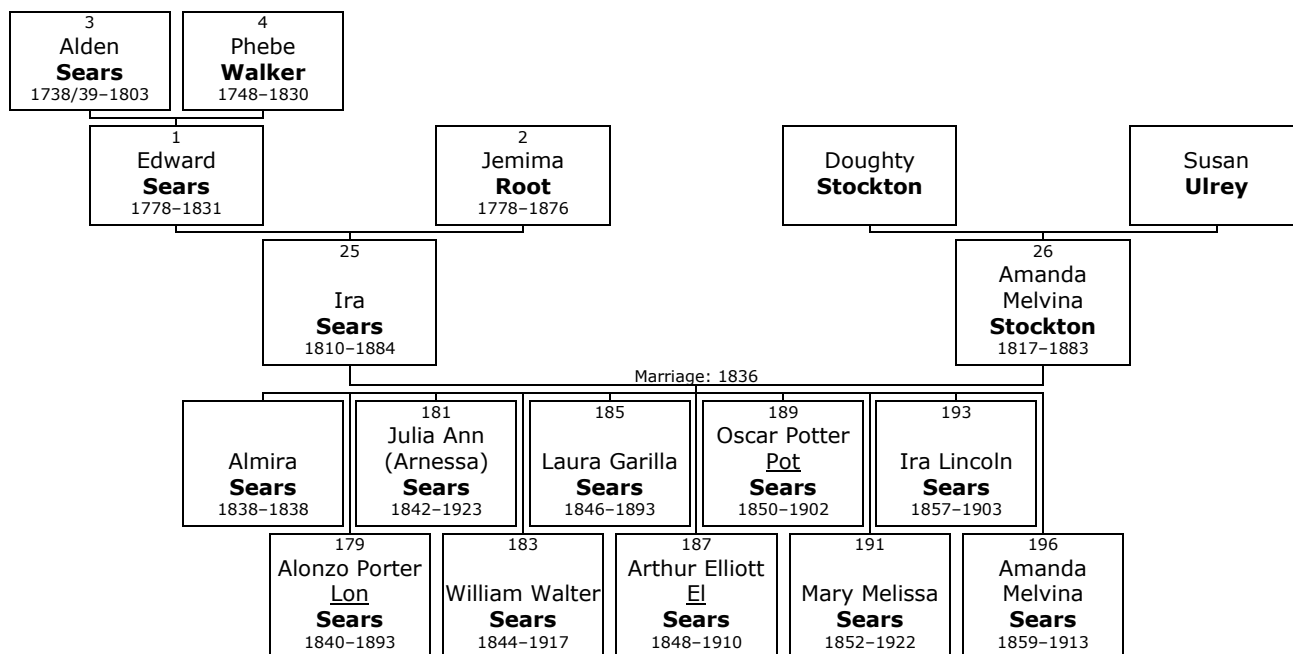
3
Alden
**Sears**
1738/39–1803

4
Phebe
**Walker**
1748–1830

1
Edward
**Sears**
1778–1831

2
Jemima
**Root**
1778–1876

Doughty
**Stockton**

Susan
**Ulrey**

25
Ira
**Sears**
1810–1884

26
Amanda
Melvina
**Stockton**
1817–1883

Marriage: 1836

Almira
**Sears**
1838–1838

181
Julia Ann
(Arnessa)
**Sears**
1842–1923

185
Laura Garilla
**Sears**
1846–1893

189
Oscar Potter
Pot
**Sears**
1850–1902

193
Ira Lincoln
**Sears**
1857–1903

179
Alonzo Porter
Lon
**Sears**
1840–1893

183
William Walter
**Sears**
1844–1917

187
Arthur Elliott
El
**Sears**
1848–1910

191
Mary Melissa
**Sears**
1852–1922

196
Amanda
Melvina
**Sears**
1859–1913